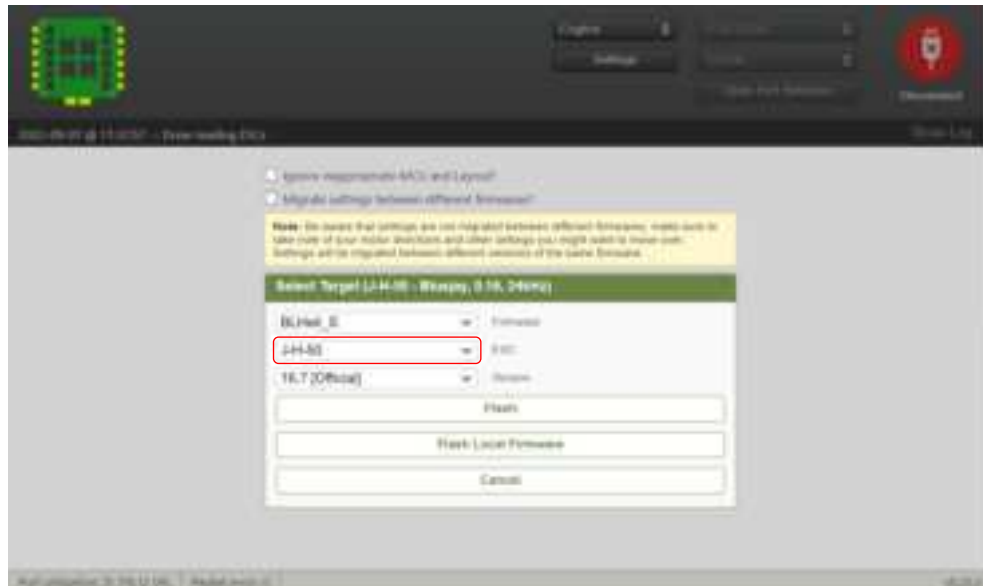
English

Settings

Disconnect

Show Log

Ignore inappropriate MCU and Layout

Migrate settings between different firmware

Note: Be aware that settings are not migrated between different firmware; make sure to take note of your motor direction and other settings you might want to move over. Settings will be migrated between different versions of the same firmware.

Select Target (J-H-50 - Bluejay, 0.16, 24kHz)

BLHeli_S

Firmware

J-H-50

ESC

16.7 [Official]

Version

Flash

Flash Local Firmware

Cancel